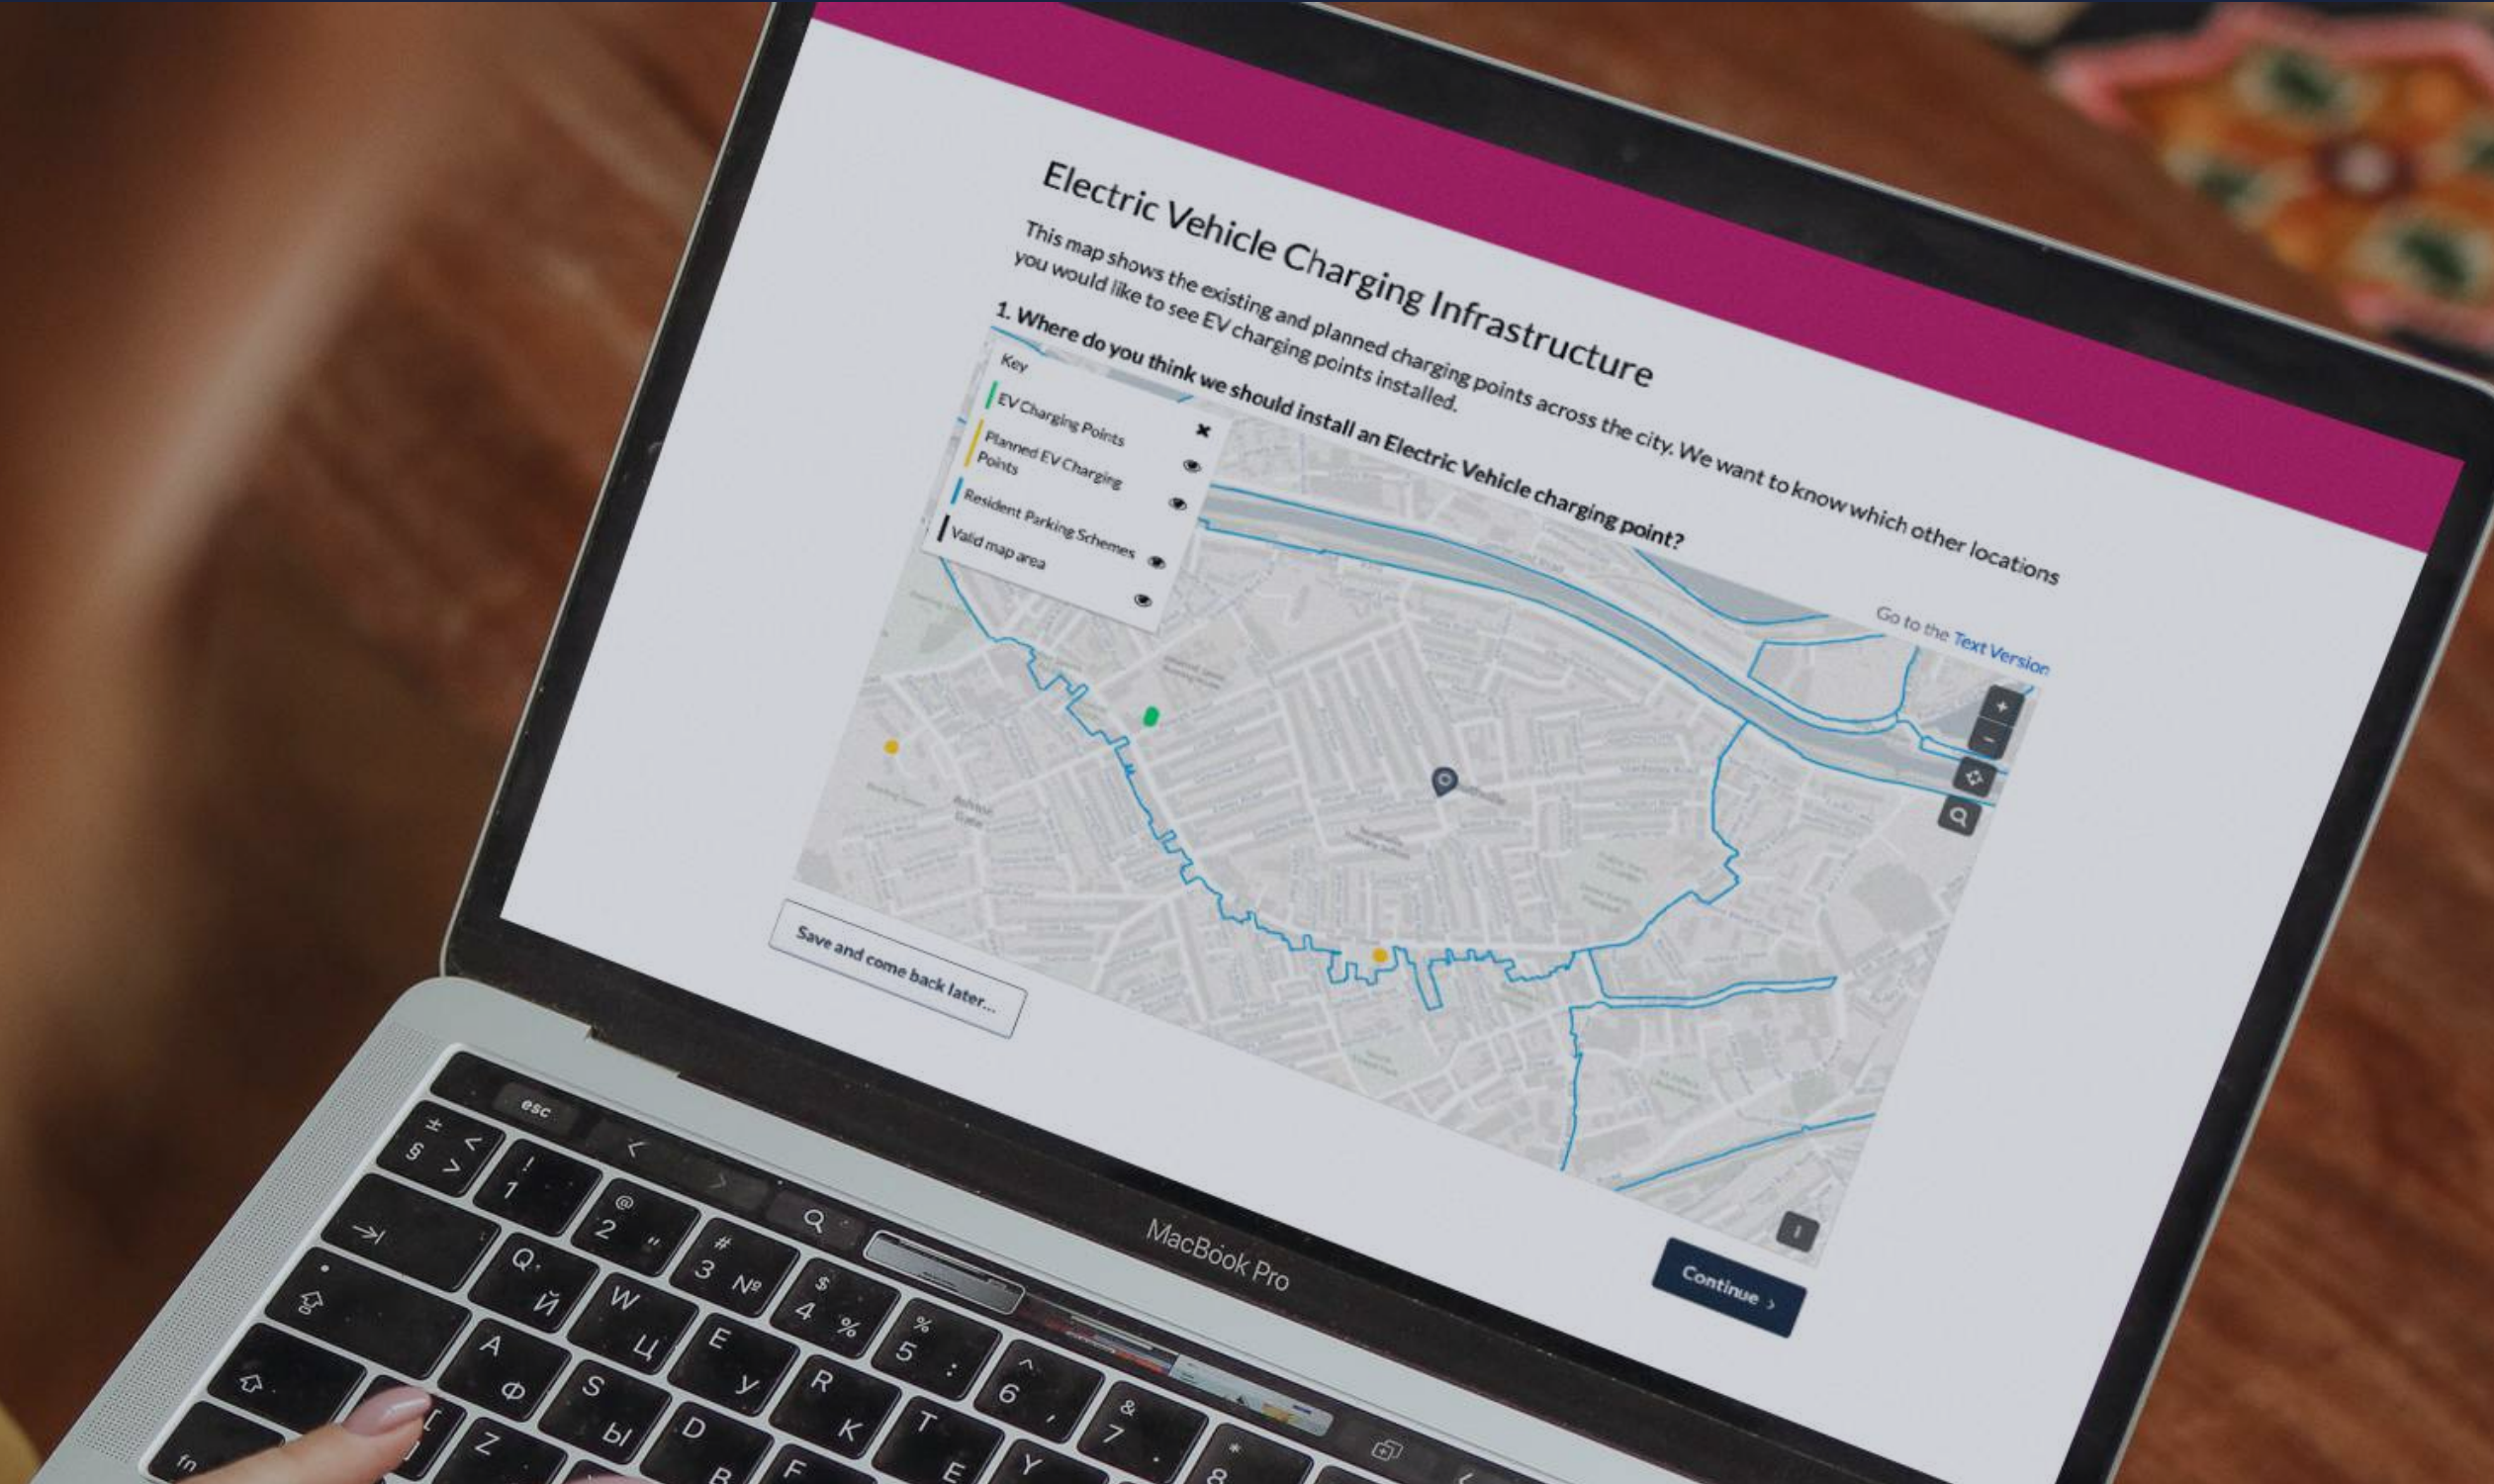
Electric Vehicle Charging Infrastructure

This map shows the existing and planned charging points across the city. We want to know which other locations you would like to see EV charging points installed.

1. Where do you think we should install an Electric Vehicle charging point?

Key
EV Charging Points
Planned EV Charging Points
Resident Parking Schemes
Valid map area

Go to the Text Version

+
-

Save and come back later...

Continue ›

MacBook Pro

esc
± §
! 1
@ 2 "
# 3 №
$ 4 %
% 5 :
^ 6 ,
& 7 .
* 8
Q Й
W Ц
E У
R К
T Е
Y
A Ф
S Ы
D В
Z
fn